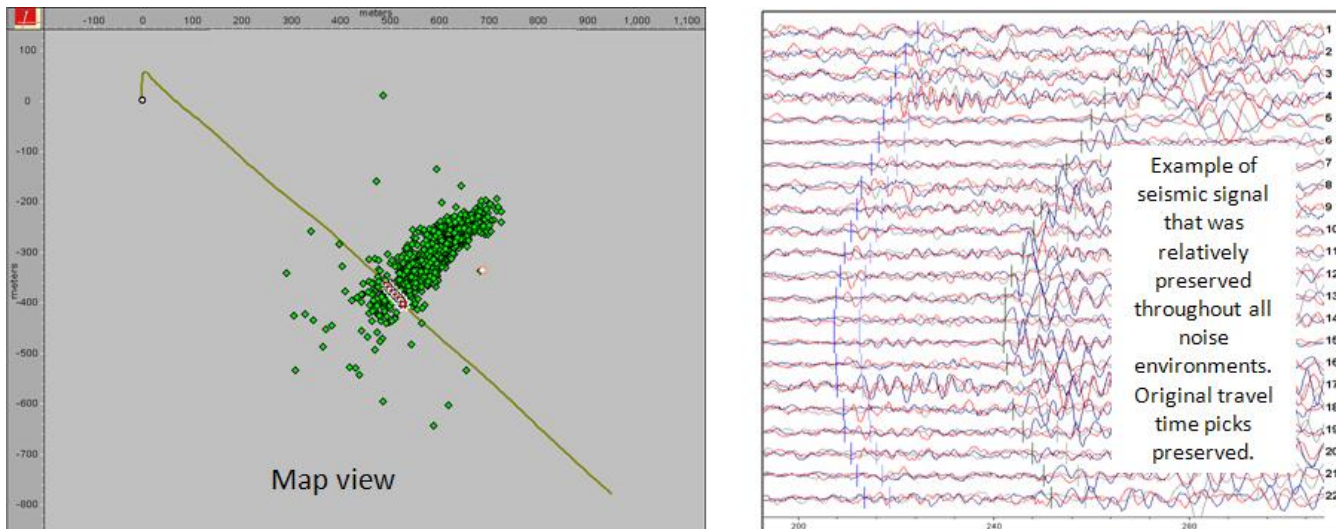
meters

-100 0 100 200 300 400 500 600 700 800 900 1,000 1,100

100
0
-100
-200
-300
-400
-500
-600
-700
-800

meters

Map view

Example of seismic signal that was relatively preserved throughout all noise environments. Original travel time picks preserved.

1
2
3
4
5
6
7
8
9
10
11
12
13
14
15
16
17
18
19
20
21
22

200
240
280